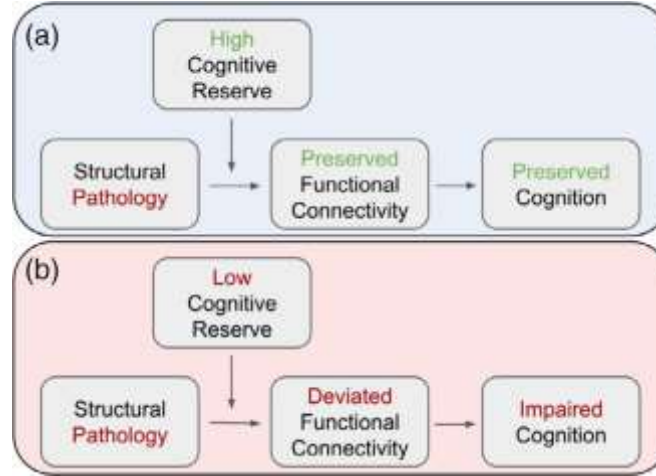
(a)

High Cognitive Reserve

Structural Pathology

Preserved Functional Connectivity

Preserved Cognition

(b)

Low Cognitive Reserve

Structural Pathology

Deviated Functional Connectivity

Impaired Cognition